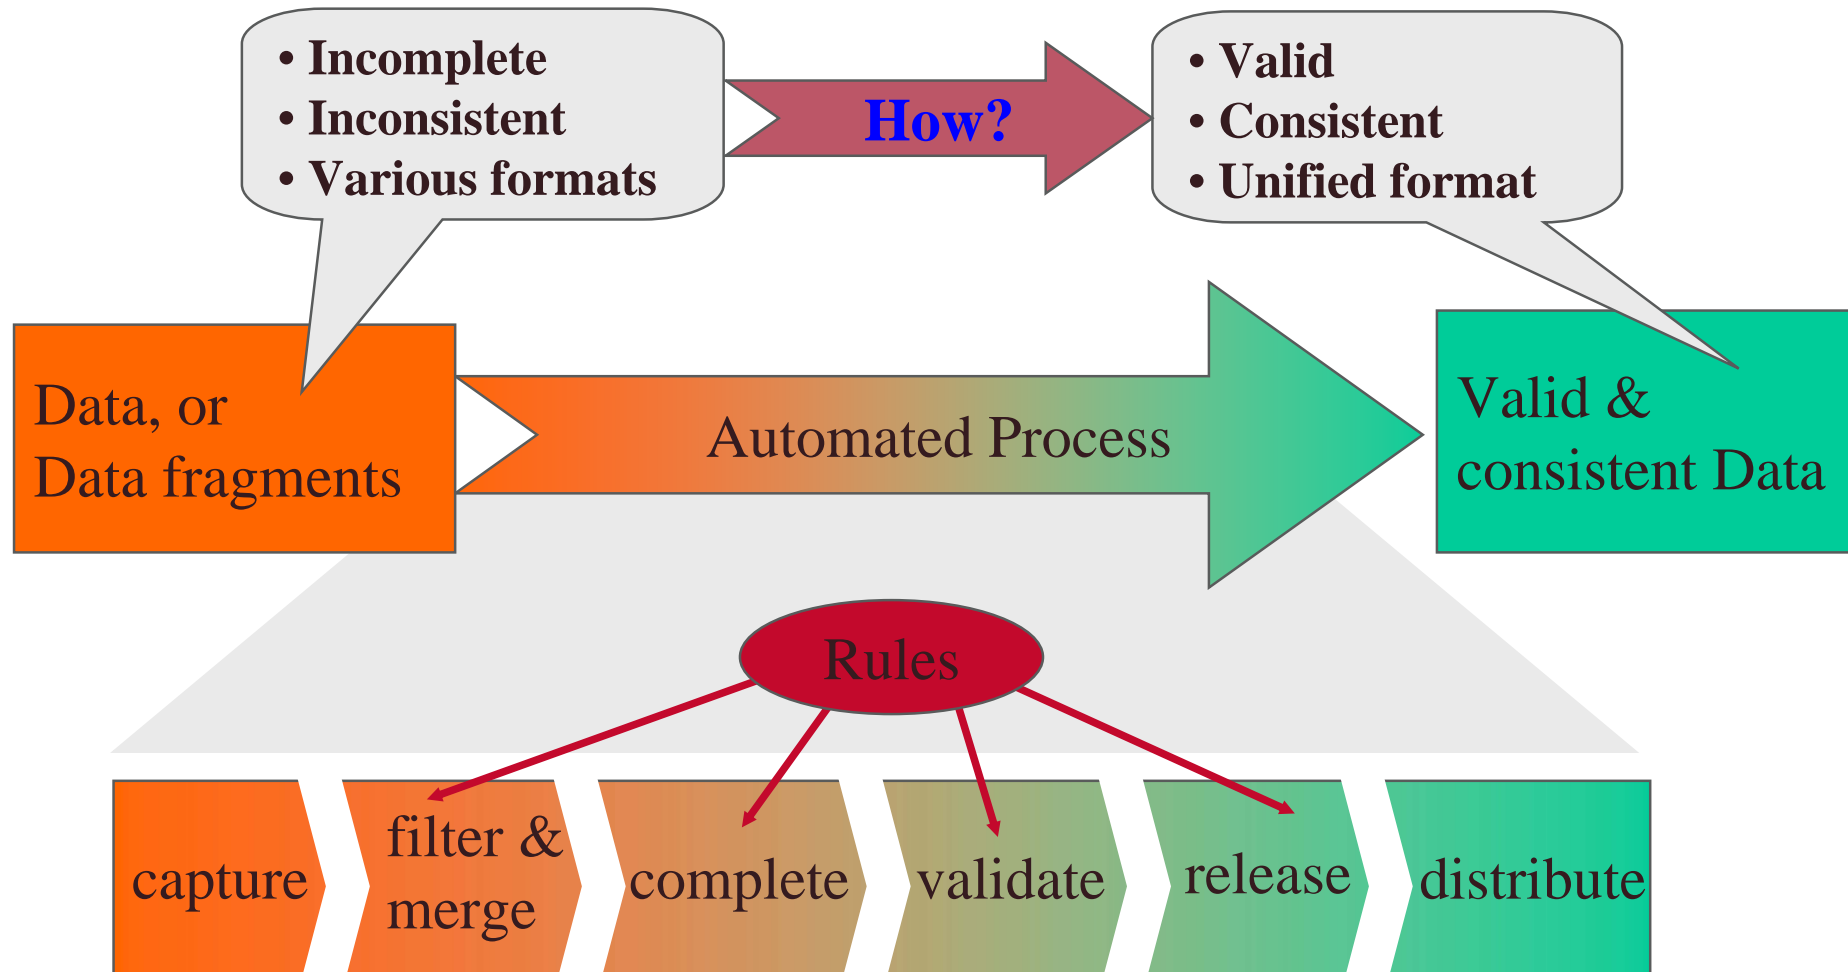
• Incomplete
• Inconsistent
• Various formats

How?

• Valid
• Consistent
• Unified format

Data, or
Data fragments

Automated Process

Valid &
consistent Data

Rules

capture

filter &
merge

complete

validate

release

distribute